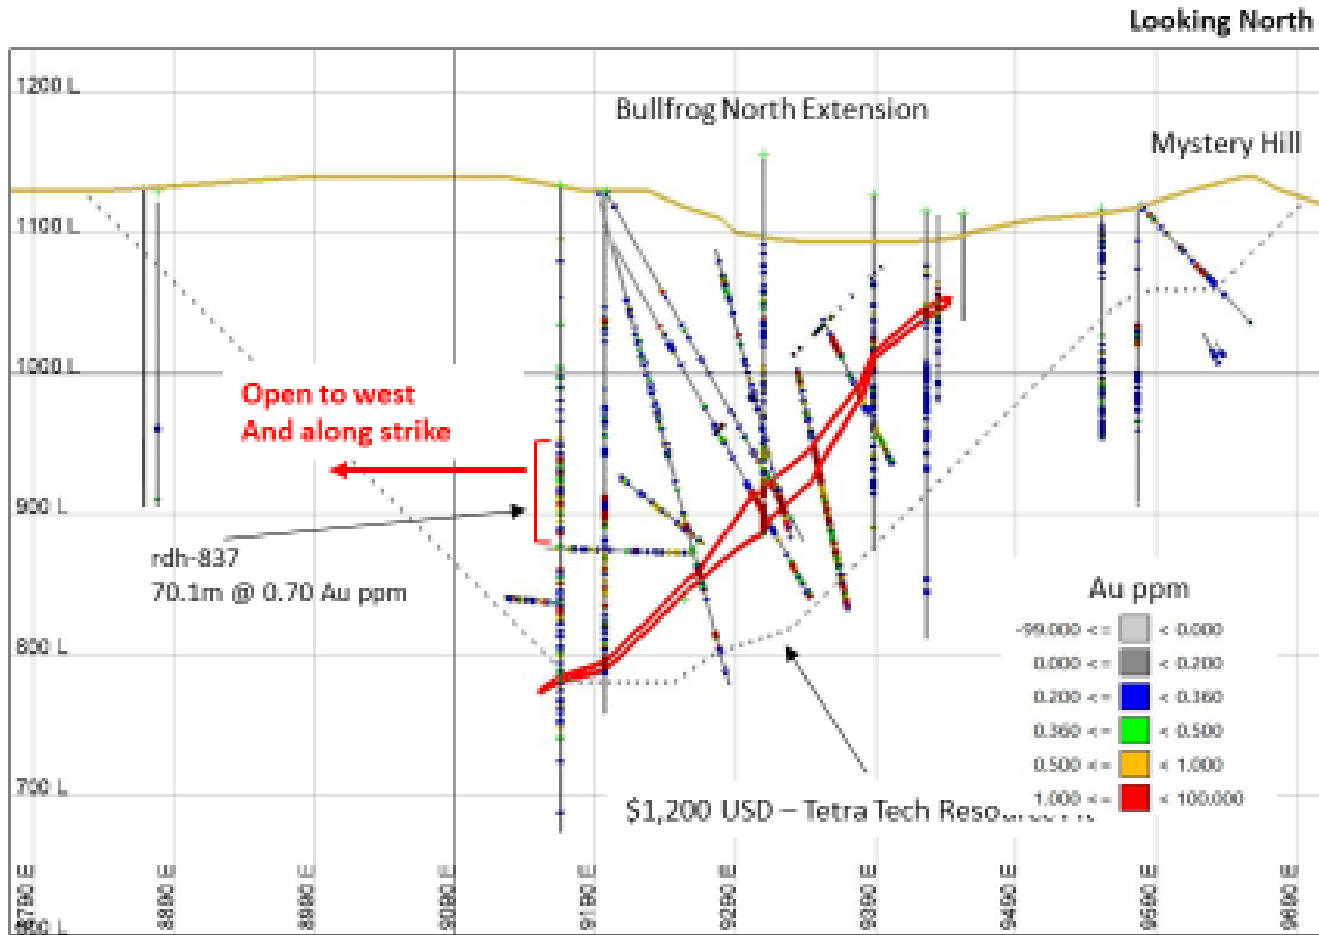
Looking North

1200 L

Bullfrog North Extension

Mystery Hill

1100 L

1000 L

Open to west
And along strike

900 L

rdh-837
70.1m @ 0.70 Au ppm

Au ppm

| | |
|---|---|
| -99.000 <= | < 0.000 |
| 0.000 <= | < 0.200 |
| 0.200 <= | < 0.360 |
| 0.360 <= | < 0.500 |
| 0.500 <= | < 1.000 |
| 1.000 <= | < 100.000 |

800 L

700 L

$1,200 USD – Tetra Tech Reso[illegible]

600 L

8790 E
8890 E
8990 E
9090 E
9190 E
9290 E
9390 E
9490 E
9590 E
9690 E